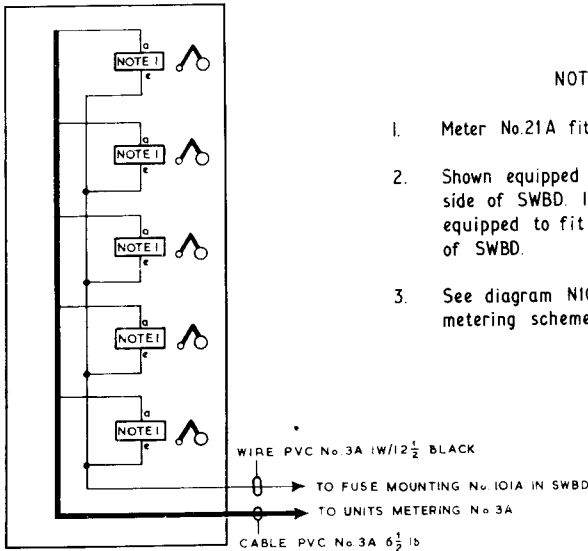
NOTE 1
a
e
NOTE 1
a
e
NOTE 1
a
e
NOTE 1
a
e
NOTE 1
a
e

NOT

1. Meter No.21A fit

2. Shown equipped side of SWBD. I equipped to fit of SWBD.

3. See diagram N1 metering scheme

WIRE PVC No. 3A 1W/12$\frac{1}{2}$ BLACK
TO FUSE MOUNTING No. 101A IN SWBD
TO UNITS METERING No. 3A
CABLE PVC No. 3A 6$\frac{1}{2}$ lb